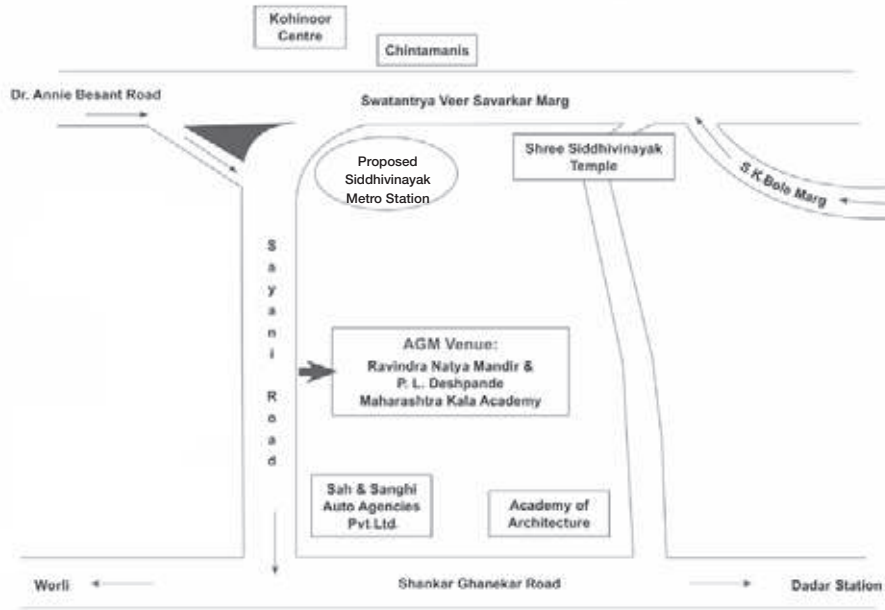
Kohinoor Centre

Chintamanis

Dr. Annie Besant Road

Swatantrya Veer Savarkar Marg

Proposed Siddhivinayak Metro Station

Shree Siddhivinayak Temple

S K Bole Marg

Sayani Road

AGM Venue:
Ravindra Natya Mandir &
P. L. Deshpande
Maharashtra Kala Academy

Sah & Sanghi Auto Agencies Pvt Ltd.

Academy of Architecture

Worli

Shankar Ghanekar Road

Dadar Station